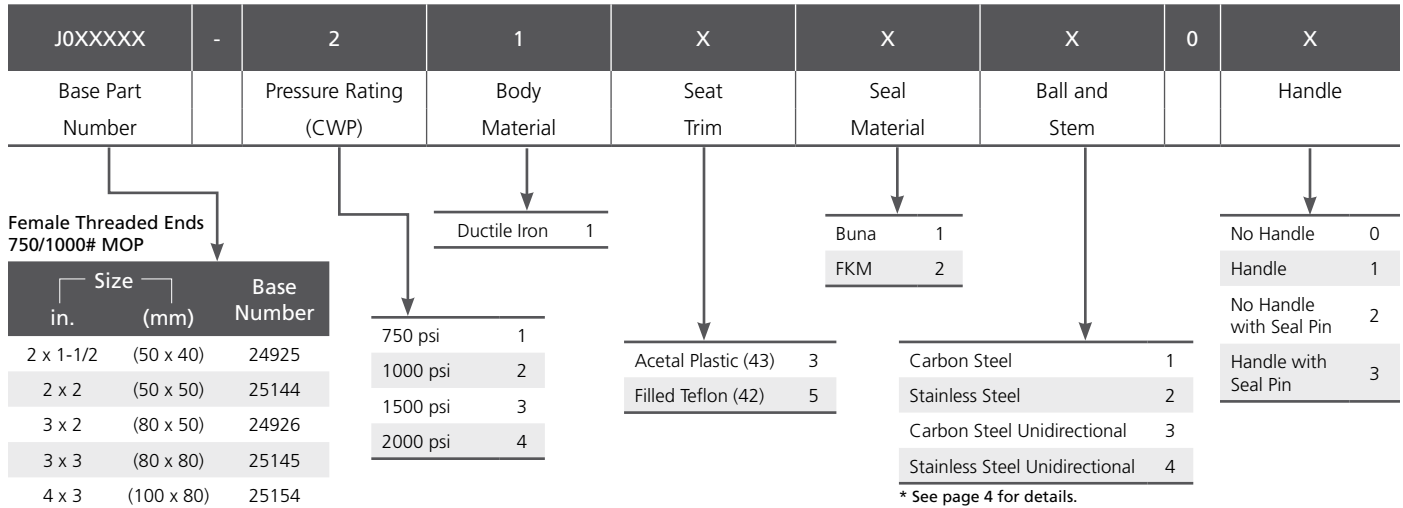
| J0XXXXX | - | 2 | 1 | X | X | X | 0 | X |
|---|---|---|---|---|---|---|---|---|
| Base Part Number | | Pressure Rating (CWP) | Body Material | Seat Trim | Seal Material | Ball and Stem | | Handle |

Female Threaded Ends
750/1000# MOP

| Size in. | Size (mm) | Base Number |
|---|---|---|
| 2 x 1-1/2 | (50 x 40) | 24925 |
| 2 x 2 | (50 x 50) | 25144 |
| 3 x 2 | (80 x 50) | 24926 |
| 3 x 3 | (80 x 80) | 25145 |
| 4 x 3 | (100 x 80) | 25154 |

| 750 psi | 1 |
|---|---|
| 1000 psi | 2 |
| 1500 psi | 3 |
| 2000 psi | 4 |

| Ductile Iron | 1 |
|---|---|

| Acetal Plastic (43) | 3 |
|---|---|
| Filled Teflon (42) | 5 |

| Buna | 1 |
|---|---|
| FKM | 2 |

| Carbon Steel | 1 |
|---|---|
| Stainless Steel | 2 |
| Carbon Steel Unidirectional | 3 |
| Stainless Steel Unidirectional | 4 |

* See page 4 for details.

| No Handle | 0 |
|---|---|
| Handle | 1 |
| No Handle with Seal Pin | 2 |
| Handle with Seal Pin | 3 |